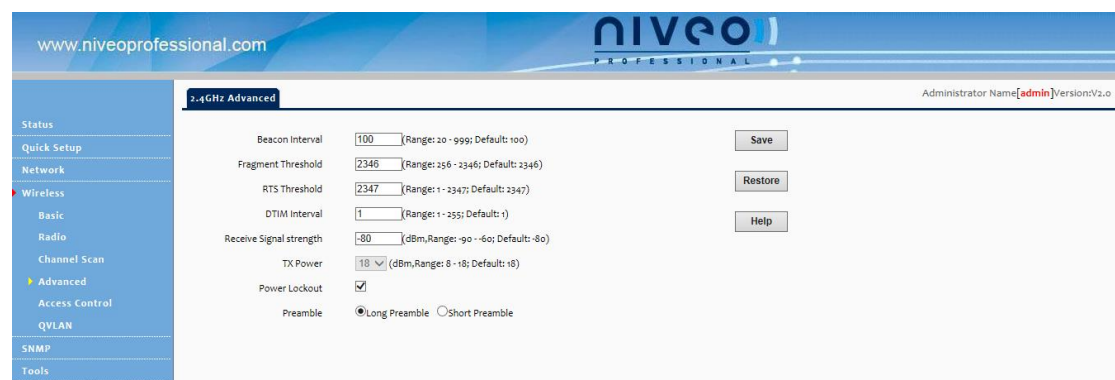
www.niveoprofessional.com

niveo PROFESSIONAL

2.4GHz Advanced

Administrator Name[admin]Version:V2.0

Status
Quick Setup
Network
Wireless
Basic
Radio
Channel Scan
Advanced
Access Control
QVLAN
SNMP
Tools

Beacon Interval 100 (Range: 20 - 999; Default: 100)
Fragment Threshold 2346 (Range: 256 - 2346; Default: 2346)
RTS Threshold 2347 (Range: 1 - 2347; Default: 2347)
DTIM Interval 1 (Range: 1 - 255; Default: 1)
Receive Signal strength -80 (dBm,Range: -90 - -60; Default: -80)
TX Power 18 (dBm,Range: 8 - 18; Default: 18)
Power Lockout
Preamble Long Preamble Short Preamble

Save
Restore
Help